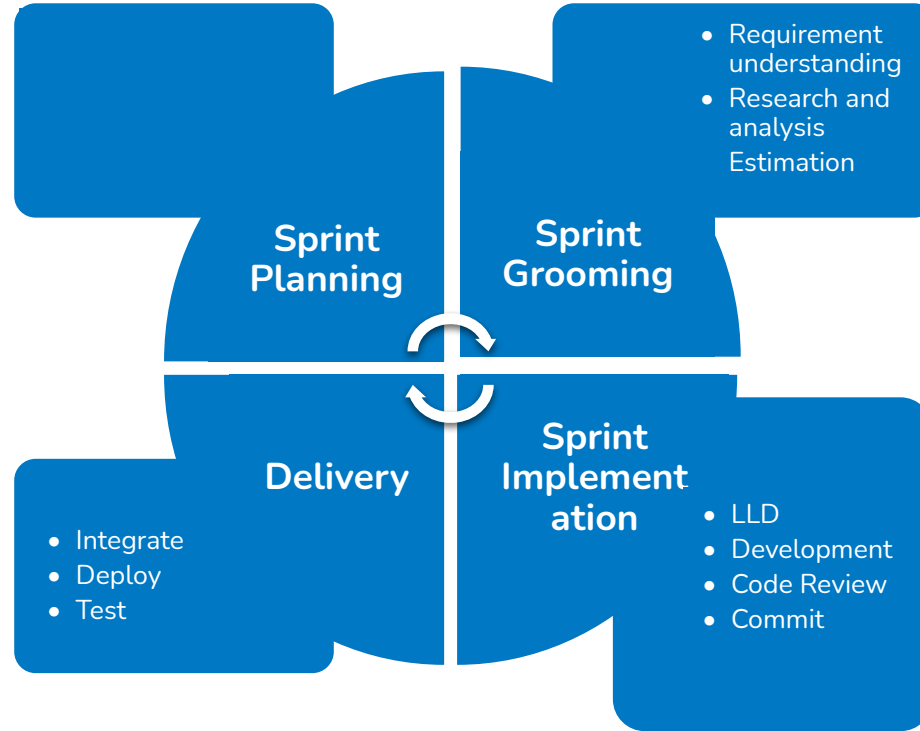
Sprint Planning

Sprint Grooming

- Requirement understanding
- Research and analysis
Estimation

Delivery

- Integrate
- Deploy
- Test

Sprint Implementation

- LLD
- Development
- Code Review
- Commit